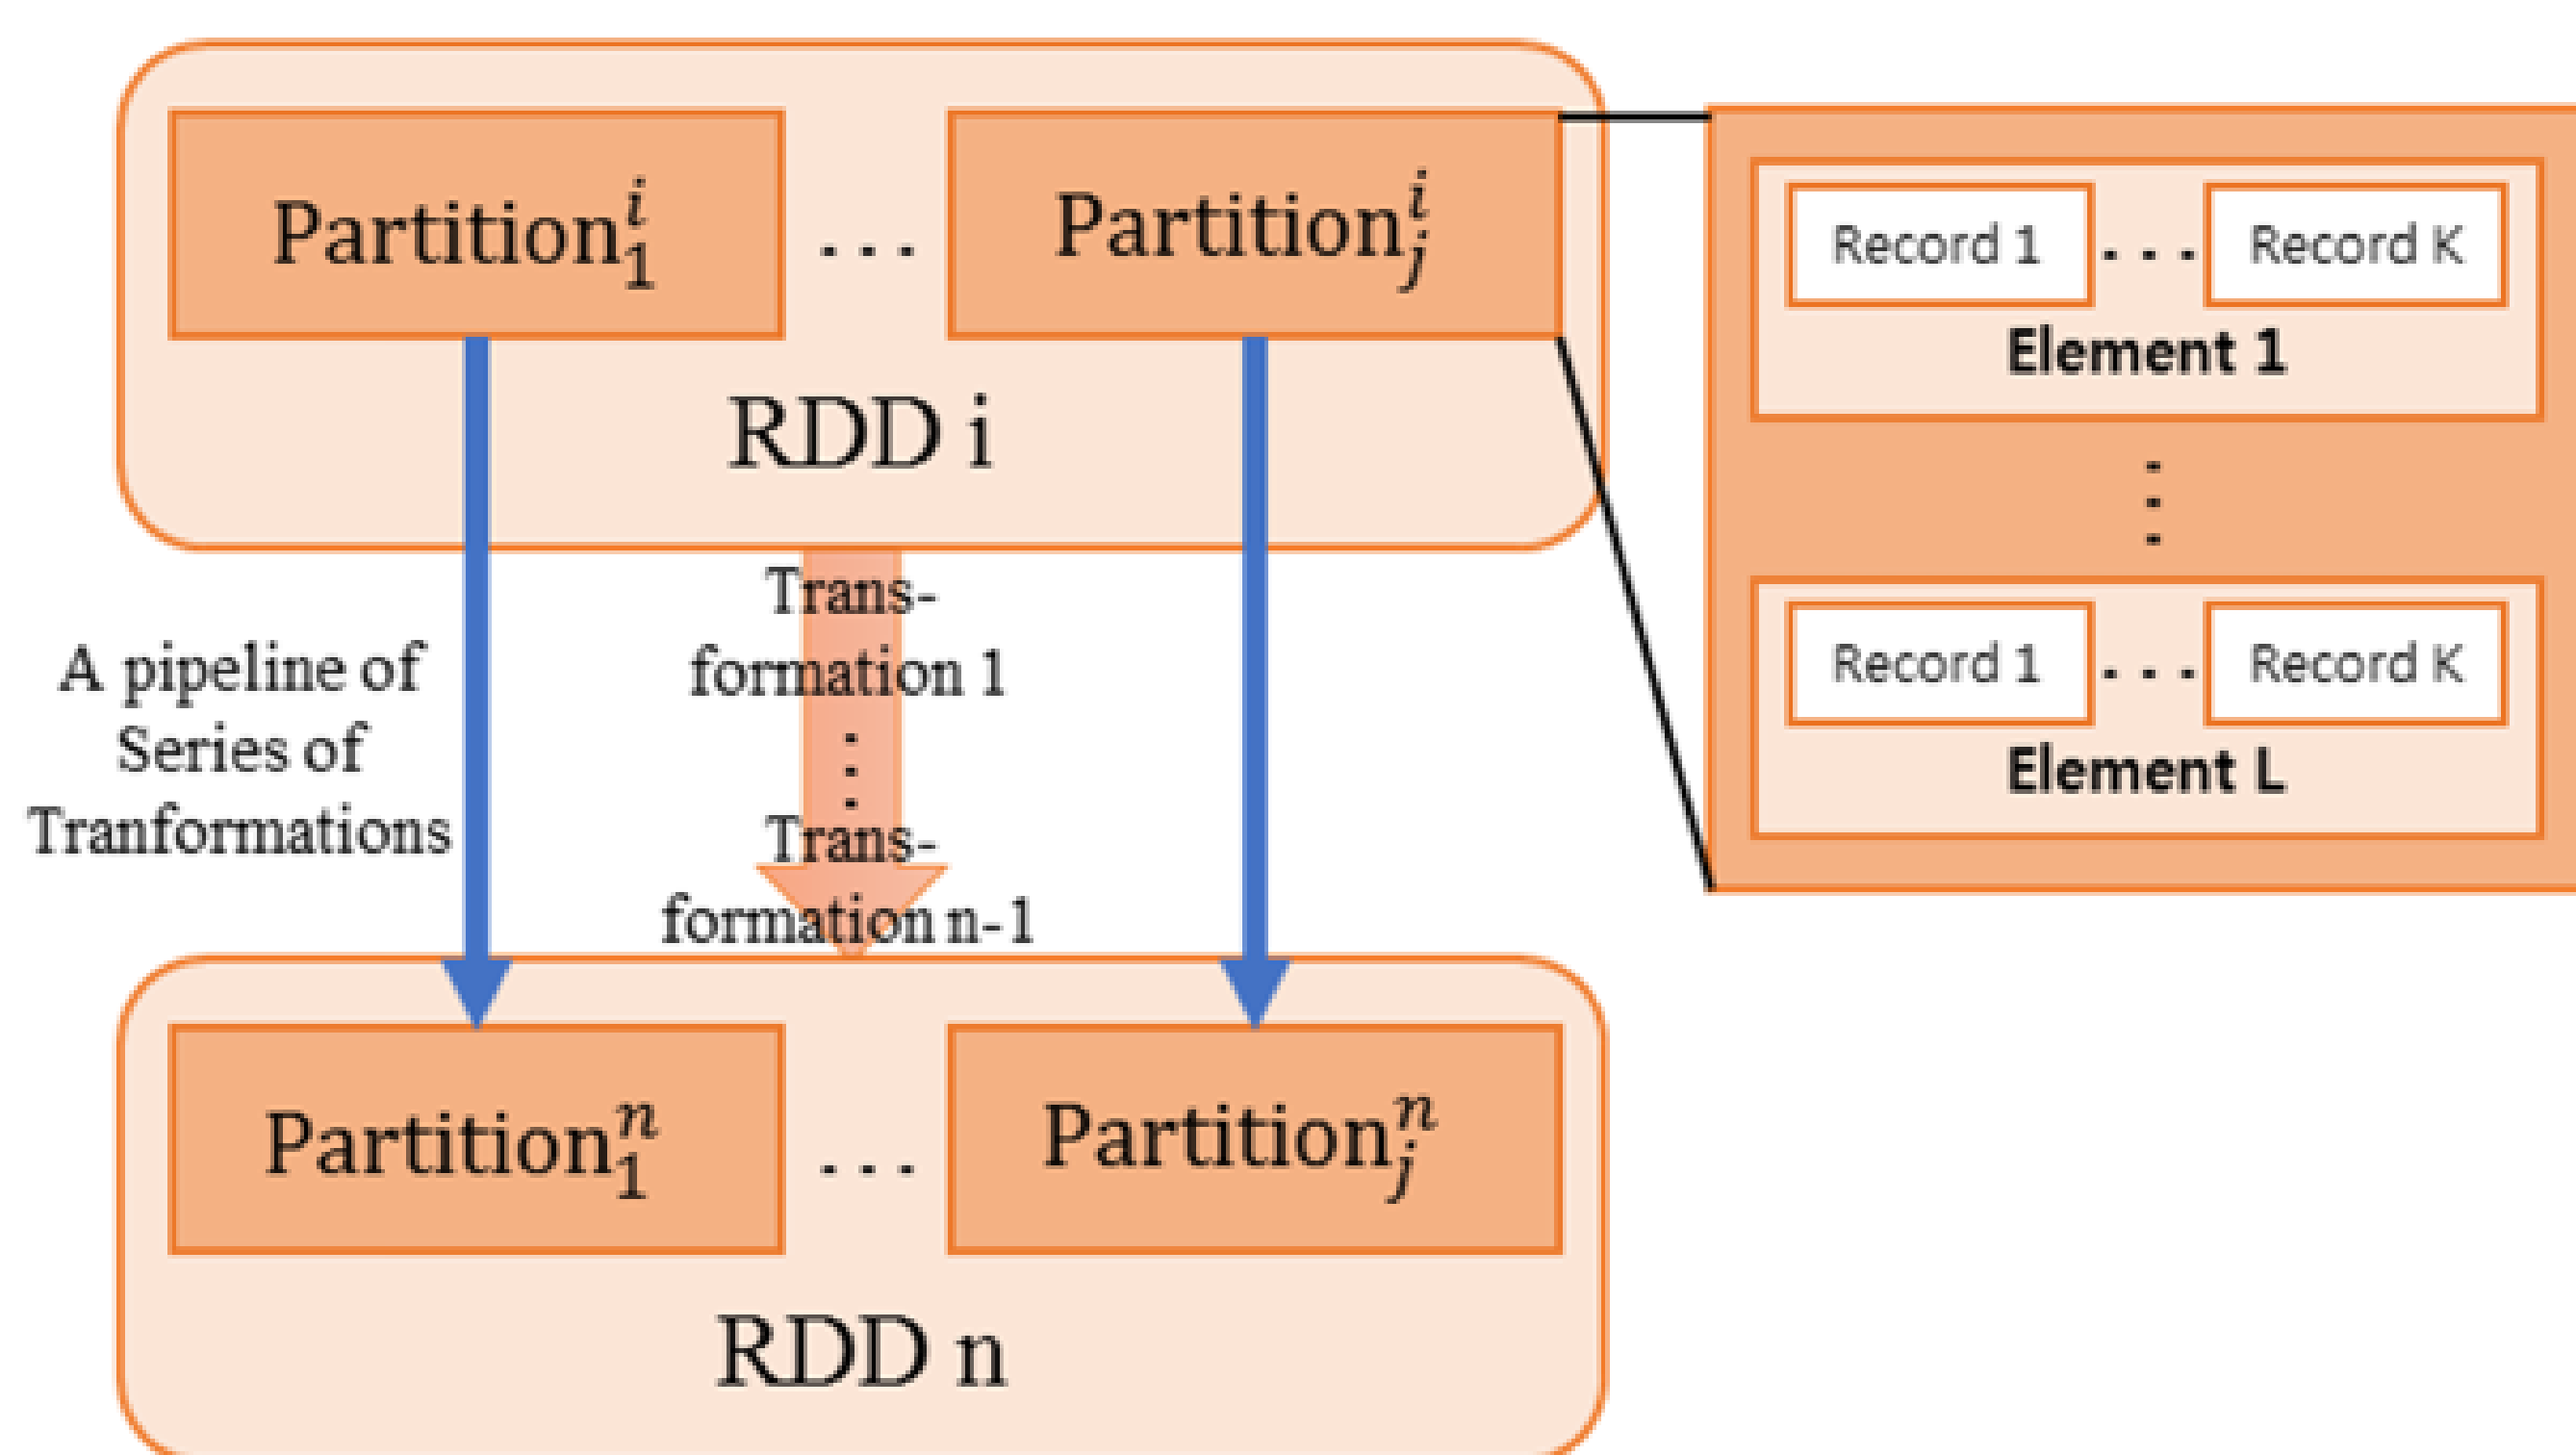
$\text{Partition}_1^i$ . . . $\text{Partition}_j^i$

RDD i

Record 1 . . . Record K
Element 1

⋮

Record 1 . . . Record K
Element L

A pipeline of Series of Tranformations

Transformation 1
⋮
Transformation n-1

$\text{Partition}_1^n$ . . . $\text{Partition}_j^n$

RDD n